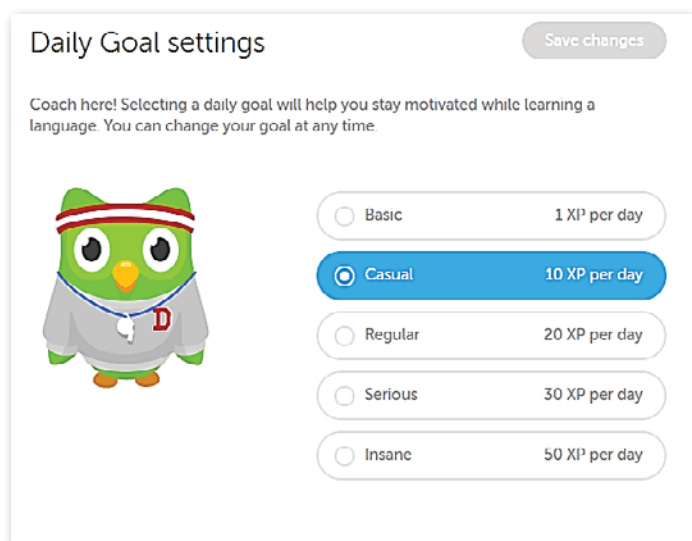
Daily Goal settings

Save changes

Coach here! Selecting a daily goal will help you stay motivated while learning a language. You can change your goal at any time.

D

Basic 1 XP per day

Casual 10 XP per day

Regular 20 XP per day

Serious 30 XP per day

Insane 50 XP per day